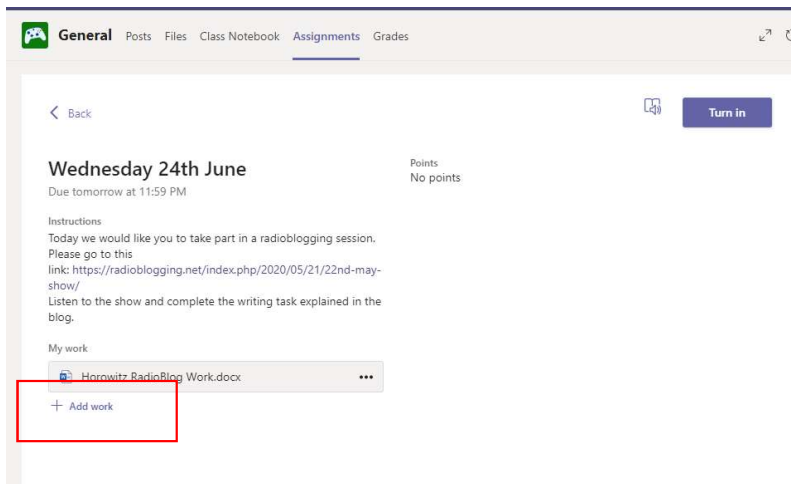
General Posts Files Class Notebook Assignments Grades

Back

Turn in

Wednesday 24th June

Due tomorrow at 11:59 PM

Points
No points

Instructions
Today we would like you to take part in a radioblogging session. Please go to this link: https://radioblogging.net/index.php/2020/05/21/22nd-may-show/
Listen to the show and complete the writing task explained in the blog.

My work

Horowitz RadioBlog Work.docx •••

+ Add work